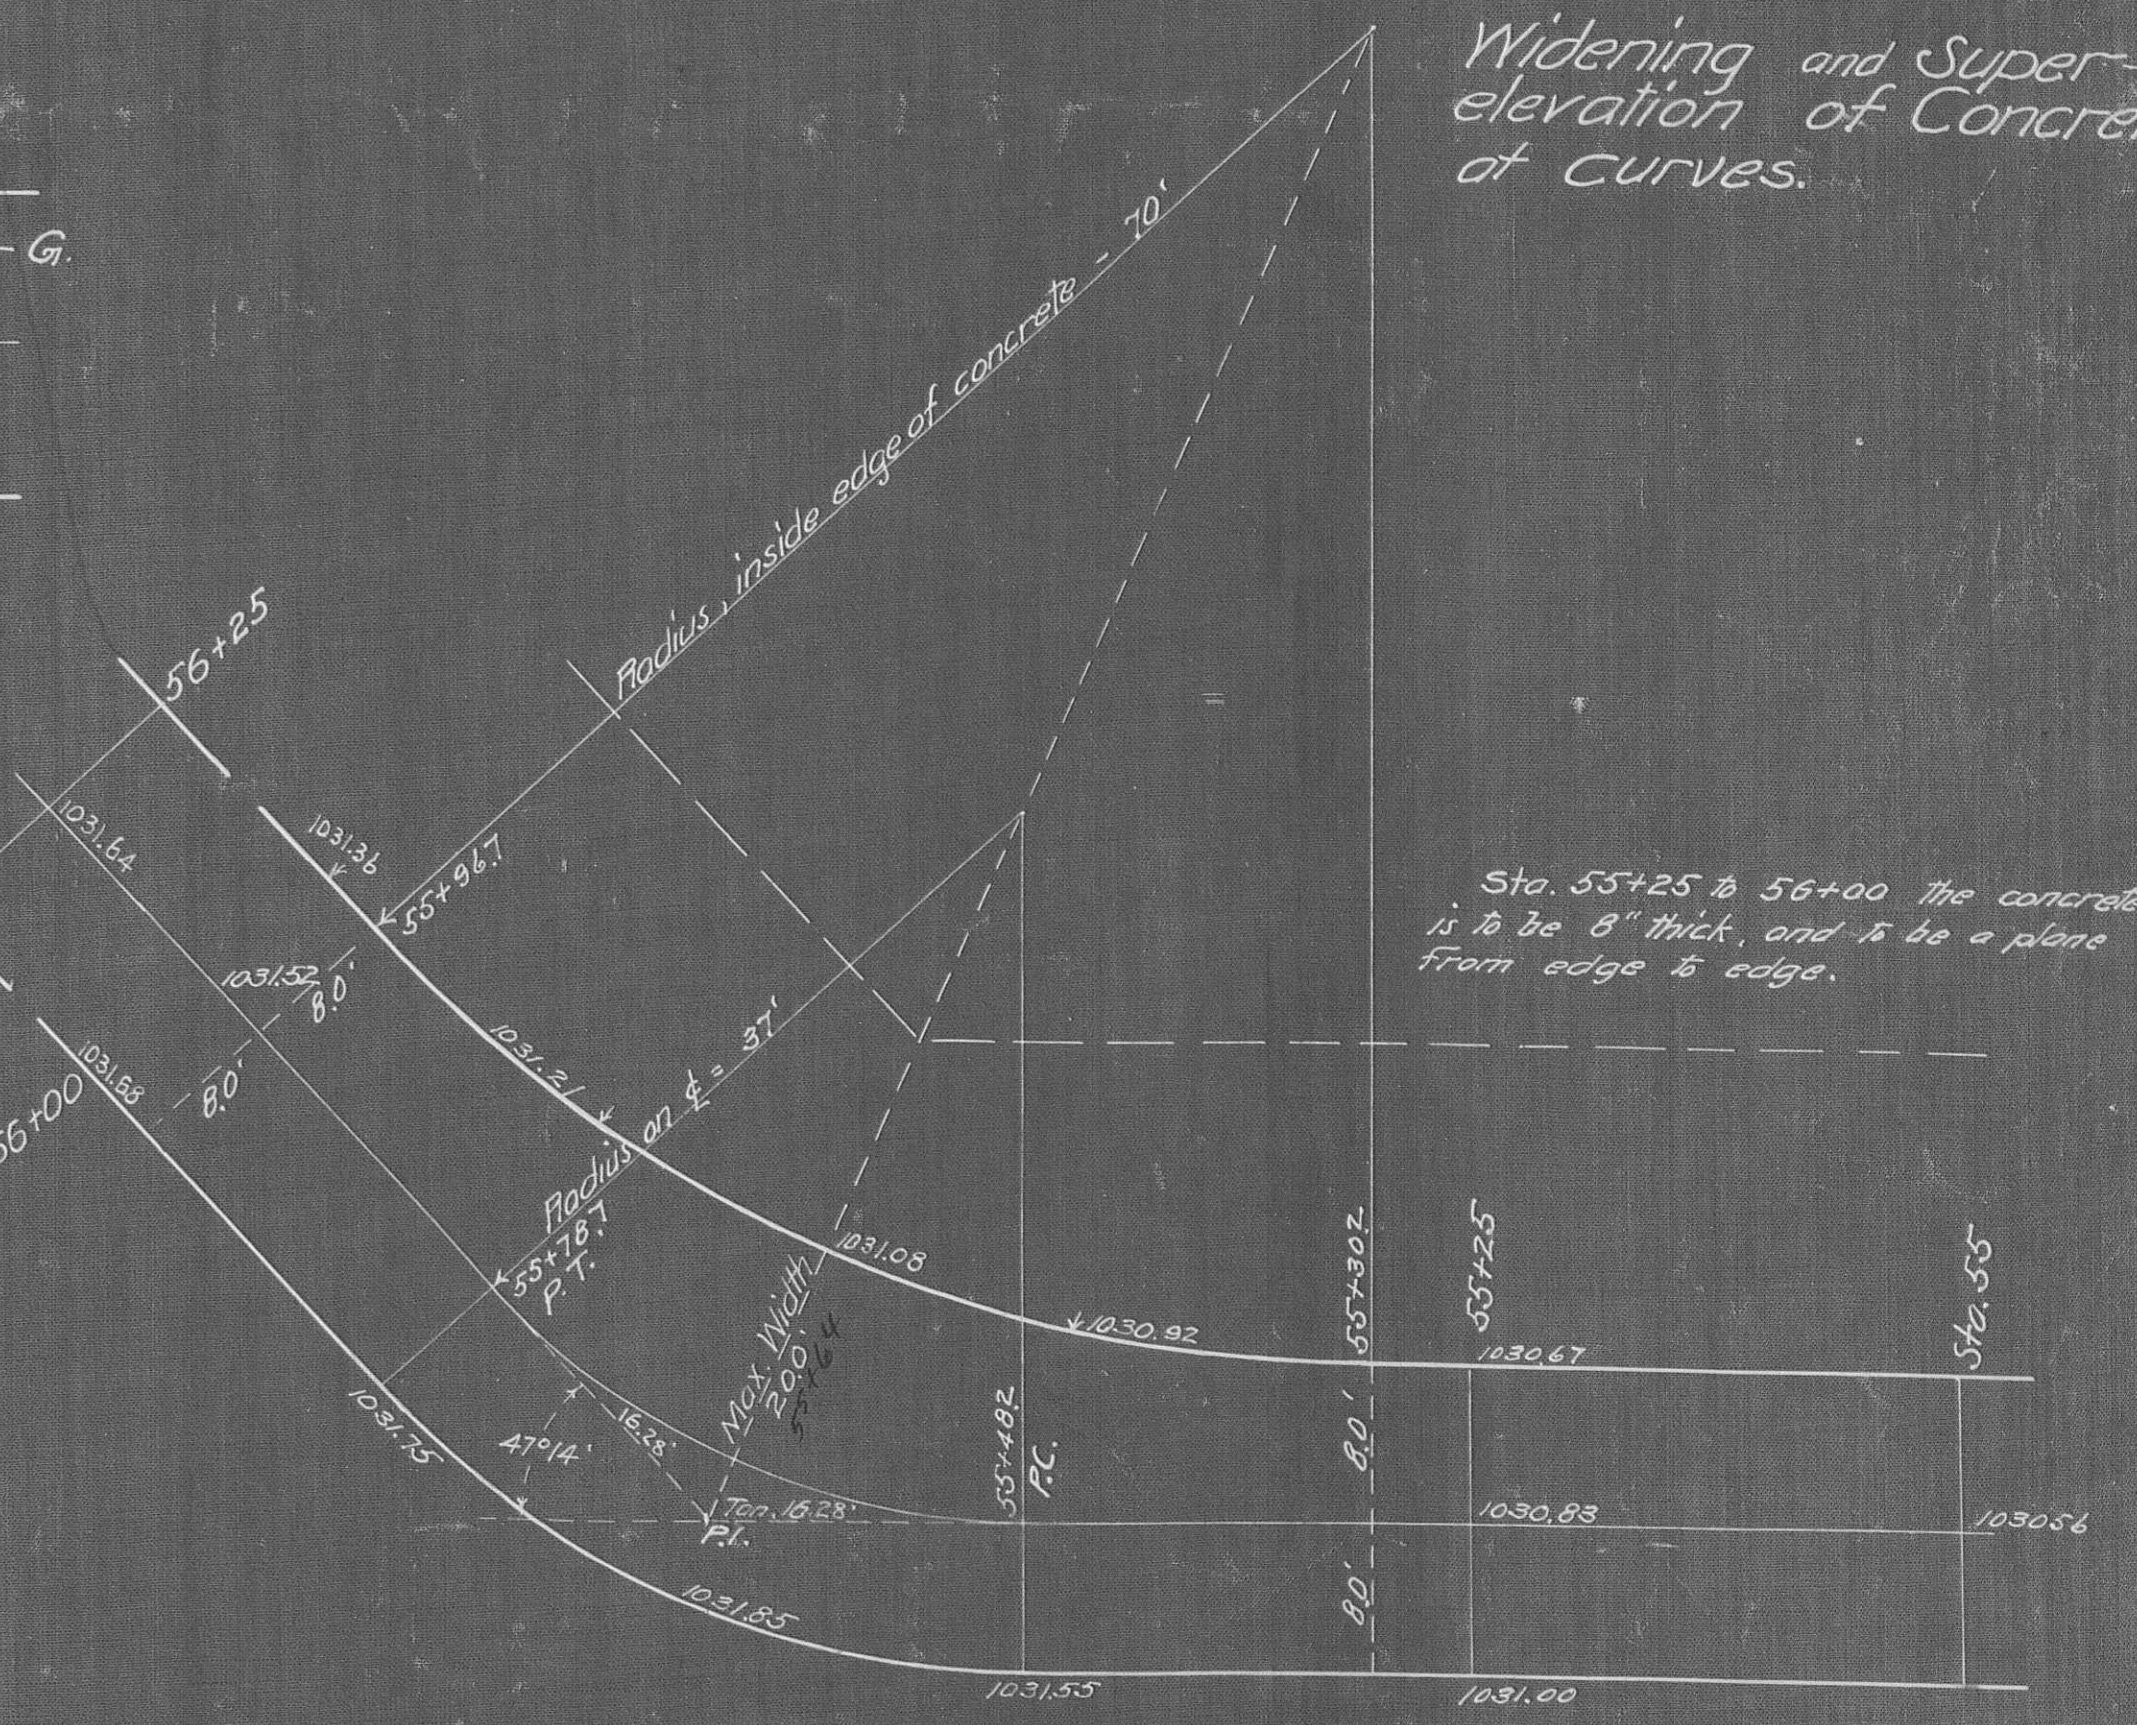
Widening and Super-
elevation of Concre
at curves.

- G.

Sta. 55+25 to 56+00 the concrete is to be 8" thick, and to be a plane from edge to edge.

Radius, inside edge of concrete - 70'

56+25

1031.64

1031.36

55+96.7

1031.52

8.0'

8.0'

1031.68

56+00

1031.21

Radius on ℄ = 37'

55+78.7
P.T.

Max. Width 20.0'
55+64

1031.08

1030.92

55+30.2

55+25

1030.67

Sta. 55

1031.75

47°14'

16.28'

Tan. 16.28'

P.I.

55+48.2
P.C.

8.0'

8.0'

1030.83

1030.56

1031.85

1031.55

1031.00